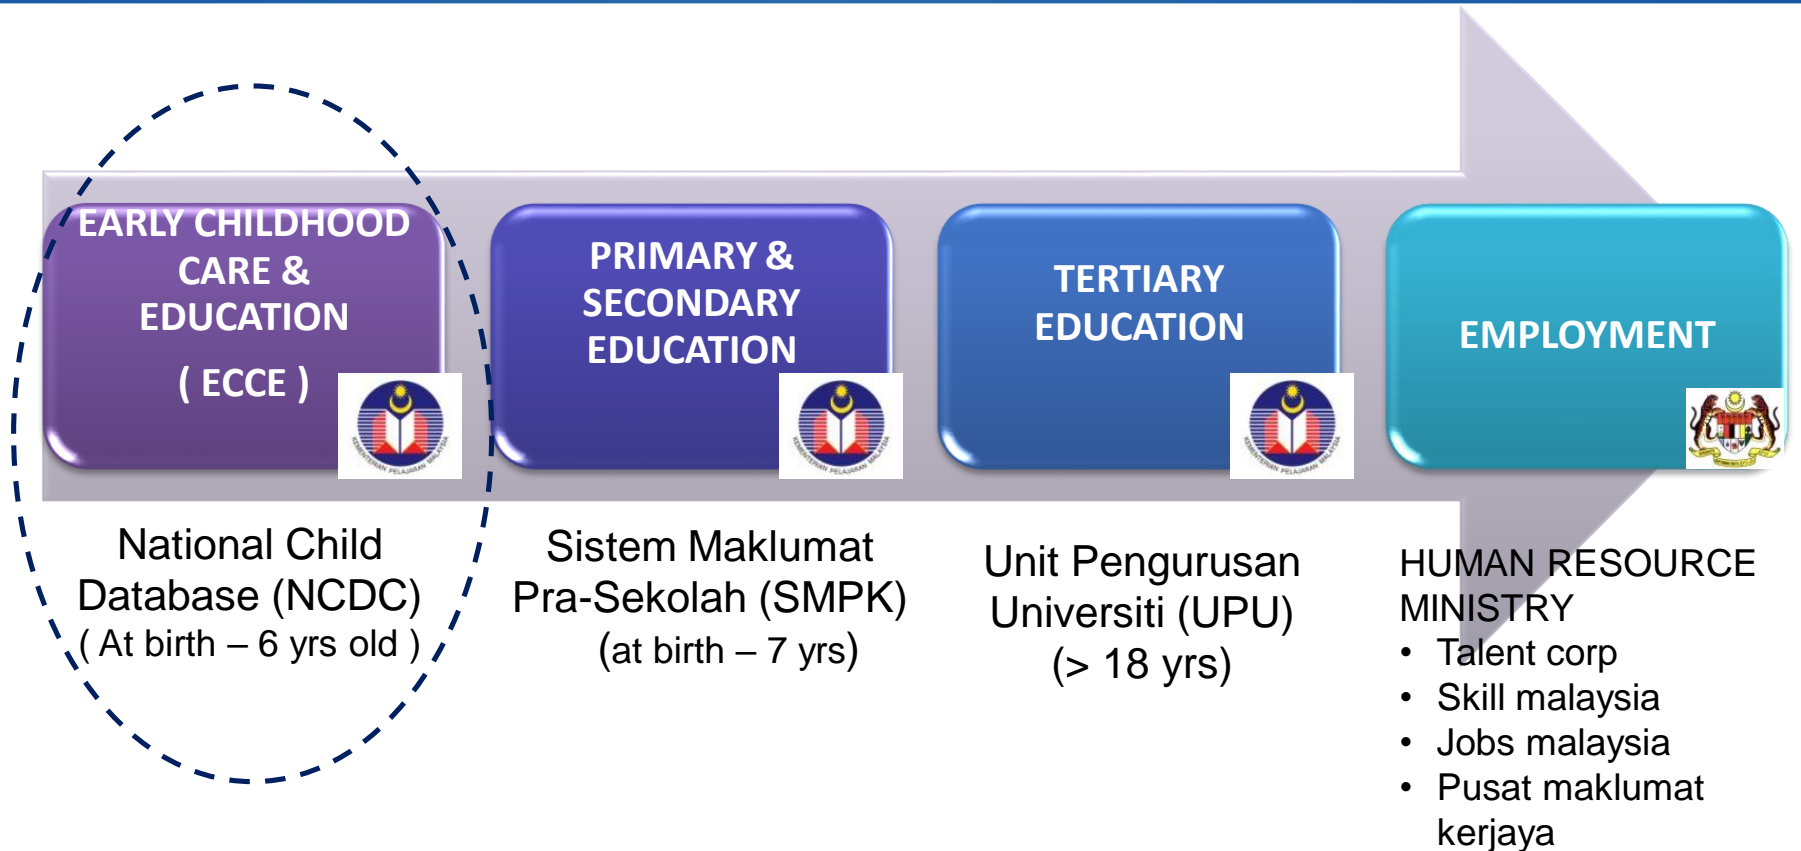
EARLY CHILDHOOD CARE & EDUCATION

( ECCE )

KEMENTERIAN PELAJARAN MALAYSIA

PRIMARY & SECONDARY EDUCATION

KEMENTERIAN PELAJARAN MALAYSIA

TERTIARY EDUCATION

KEMENTERIAN PELAJARAN MALAYSIA

EMPLOYMENT

National Child Database (NCDC) ( At birth – 6 yrs old )

Sistem Maklumat Pra-Sekolah (SMPK) (at birth – 7 yrs)

Unit Pengurusan Universiti (UPU) (> 18 yrs)

HUMAN RESOURCE MINISTRY

- Talent corp
- Skill malaysia
- Jobs malaysia
- Pusat maklumat kerjaya